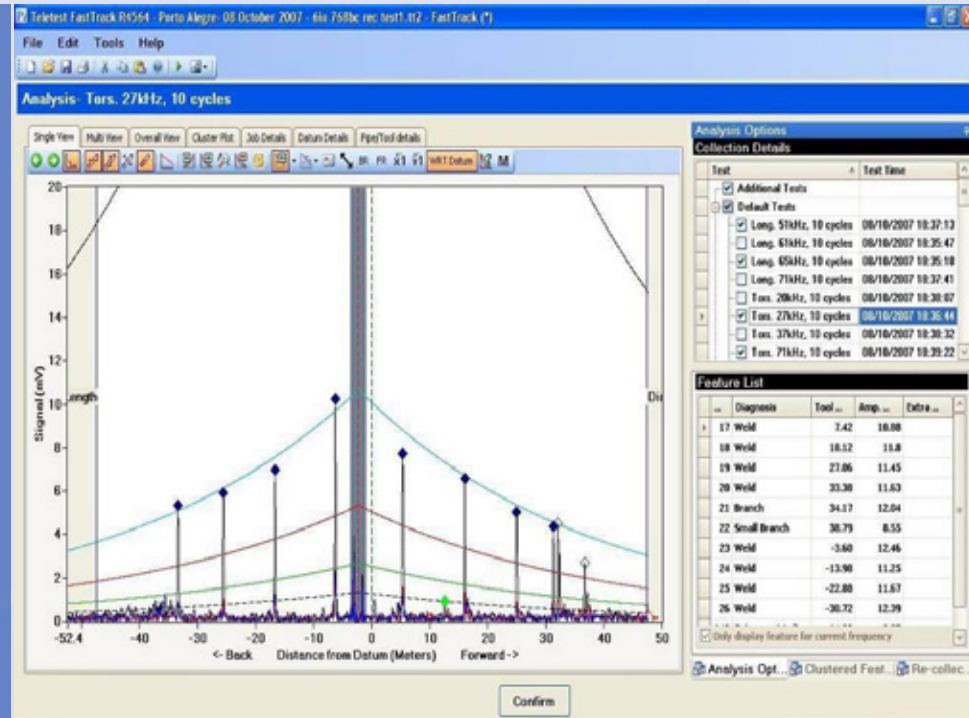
Teletest FastTrack R4564 - Porto Alegre- 08 October 2007 - 6in 768bc rec test1.tt2 - FastTrack (*)

File Edit Tools Help

Analysis- Tors. 27kHz, 10 cycles

Single View | Multi View | Overall View | Cluster Plot | Job Details | Datum Details | Pipe/Tool details

WRT Datum

Signal (mV)

20
18
16
14
12
10
8
6
4
2
0

Length

Di

-52.4 -40 -30 -20 -10 0 10 20 30 40 50

<- Back Distance from Datum (Meters) Forward ->

Analysis Options

Collection Details

| Test | Test Time |
|---|---|
| Additional Tests | |
| Default Tests | |
| Long. 51kHz, 10 cycles | 08/10/2007 10:37:13 |
| Long. 61kHz, 10 cycles | 08/10/2007 10:35:47 |
| Long. 65kHz, 10 cycles | 08/10/2007 10:35:18 |
| Long. 71kHz, 10 cycles | 08/10/2007 10:37:41 |
| Tors. 20kHz, 10 cycles | 08/10/2007 10:38:07 |
| Tors. 27kHz, 10 cycles | 08/10/2007 10:36:44 |
| Tors. 37kHz, 10 cycles | 08/10/2007 10:38:32 |
| Tors. 71kHz, 10 cycles | 08/10/2007 10:39:22 |

Feature List

| ... | Diagnosis | Tool ... | Amp ... | Extra ... |
|---|---|---|---|---|
| 17 | Weld | 7.42 | 10.08 | |
| 18 | Weld | 18.12 | 11.8 | |
| 19 | Weld | 27.06 | 11.45 | |
| 20 | Weld | 33.30 | 11.63 | |
| 21 | Branch | 34.17 | 12.04 | |
| 22 | Small Branch | 30.79 | 8.55 | |
| 23 | Weld | -3.60 | 12.46 | |
| 24 | Weld | -13.90 | 11.25 | |
| 25 | Weld | -22.80 | 11.67 | |
| 26 | Weld | -30.72 | 12.39 | |

Only display feature for current frequency

Analysis Opt... Clustered Feat... Re-collec...

Confirm